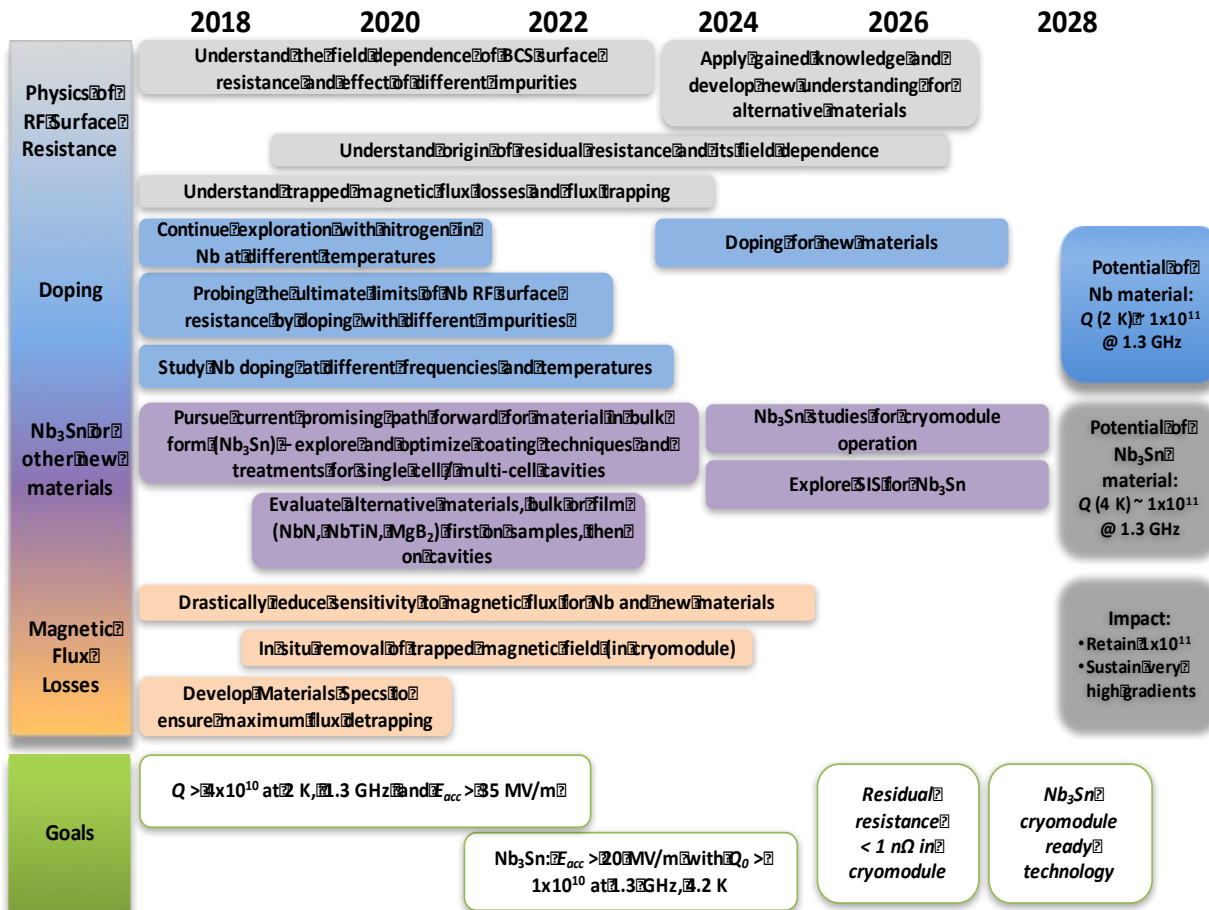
2018 2020 2022 2024 2026 2028

Physics of RF Surface Resistance

Understand the field dependence of BCS surface resistance and effect of different impurities

Apply gained knowledge and develop new understanding for alternative materials

Understand origin of residual resistance and its field dependence

Understand trapped magnetic flux losses and flux trapping

Doping

Continue exploration with nitrogen in Nb at different temperatures

Doping for new materials

Probing the ultimate limits of Nb RF surface resistance by doping with different impurities

Study Nb doping at different frequencies and temperatures

Potential of Nb material: $Q$ (2 K) ~ 1x10$^{11}$ @ 1.3 GHz

$Nb_3Sn$ or other new materials

Pursue current promising path forward for material in bulk form ($Nb_3Sn$) - explore and optimize coating techniques and treatments for single cell / multi-cell cavities

$Nb_3Sn$ studies for cryomodule operation

Explore SIS for $Nb_3Sn$

Evaluate alternative materials, bulk or film (NbN, NbTiN, $MgB_2$) first on samples, then on cavities

Potential of $Nb_3Sn$ material: $Q$ (4 K) ~ 1x10$^{11}$ @ 1.3 GHz

Magnetic Flux Losses

Drastically reduce sensitivity to magnetic flux for Nb and new materials

In situ removal of trapped magnetic field (in cryomodule)

Develop Materials Specs to ensure maximum flux detrapping

Impact:
• Retain 1x10$^{11}$
• Sustain very high gradients

Goals

$Q$ > 4x10$^{10}$ at 2 K, 1.3 GHz and $E_{acc}$ > 35 MV/m

$Nb_3Sn$: $E_{acc}$ > 20 MV/m with $Q_0$ > 1x10$^{10}$ at 1.3 GHz, 4.2 K

Residual resistance < 1 nΩ in cryomodule

$Nb_3Sn$ cryomodule ready technology